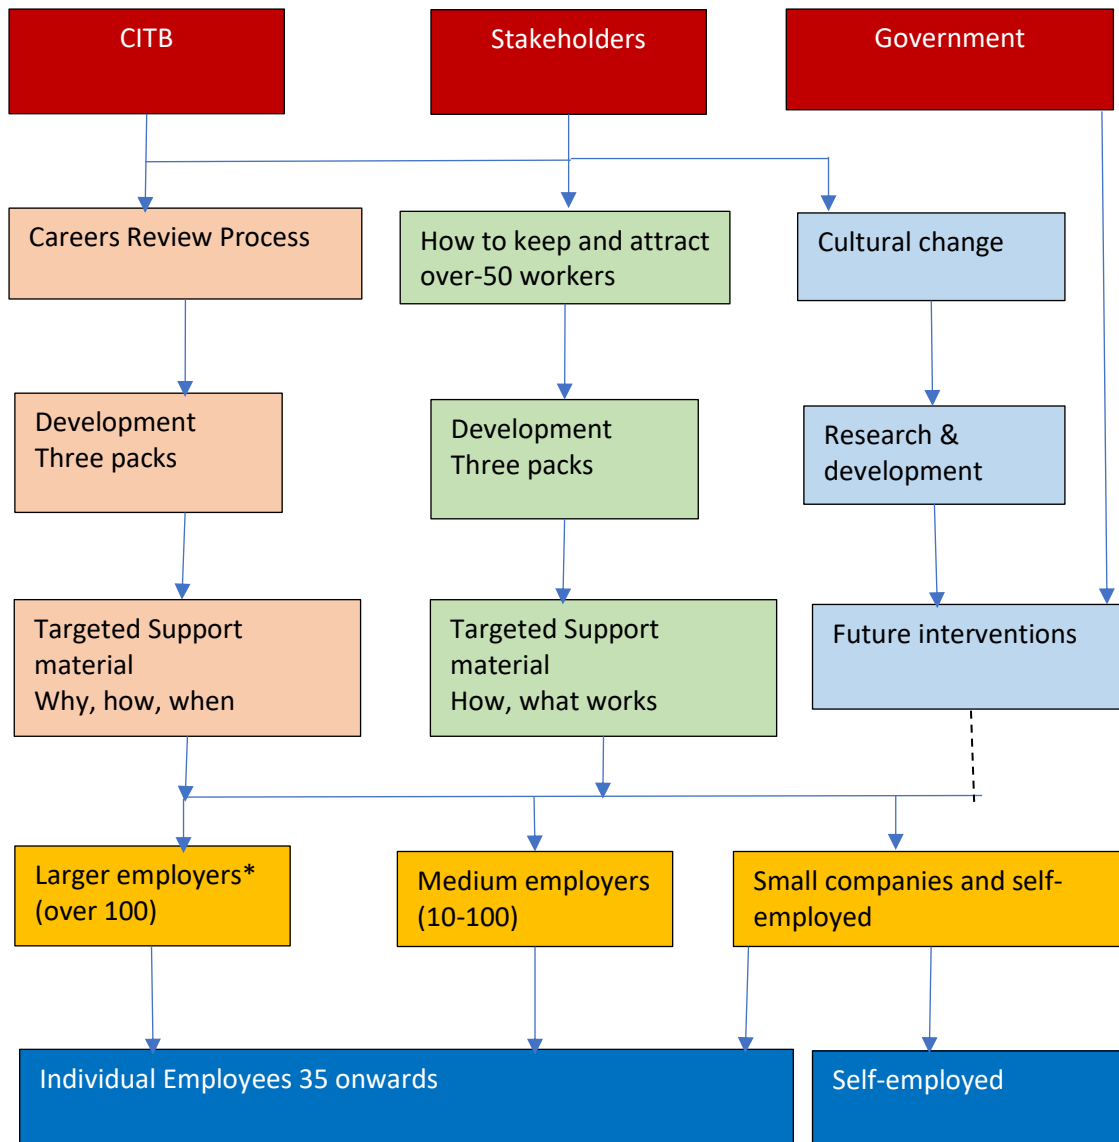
CITB

Stakeholders

Government

Careers Review Process

How to keep and attract over-50 workers

Cultural change

Development
Three packs

Development
Three packs

Research & development

Targeted Support material
Why, how, when

Targeted Support material
How, what works

Future interventions

Larger employers* (over 100)

Medium employers (10-100)

Small companies and self-employed

Individual Employees 35 onwards

Self-employed